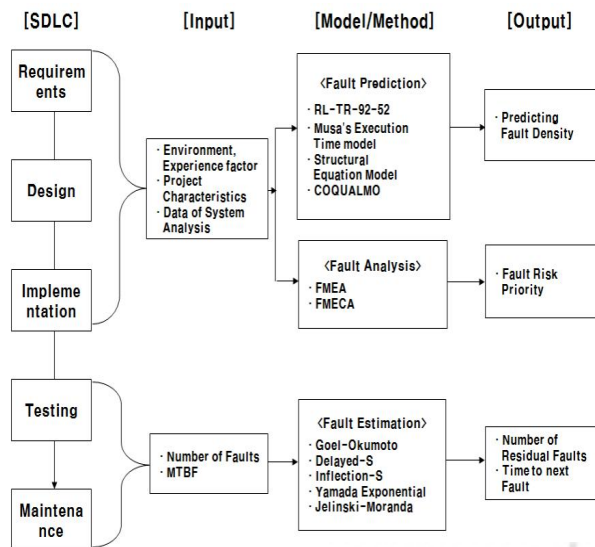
[SDLC]

[Input]

[Model/Method]

[Output]

Requirem ents

Design

Impleme ntation

Testing

Maintena nce

· Environment, Experience factor
· Project Characteristics
· Data of System Analysis

<Fault Prediction>
· RL-TR-92-52
· Musa's Execution Time model
· Structural Equation Model
· COQUALMO

· Predicting Fault Density

<Fault Analysis>
· FMEA
· FMECA

· Fault Risk Priority

· Number of Faults
· MTBF

<Fault Estimation>
· Goel-Okumoto
· Delayed-S
· Inflection-S
· Yamada Exponential
· Jelinski-Moranda

· Number of Residual Faults
· Time to next Fault